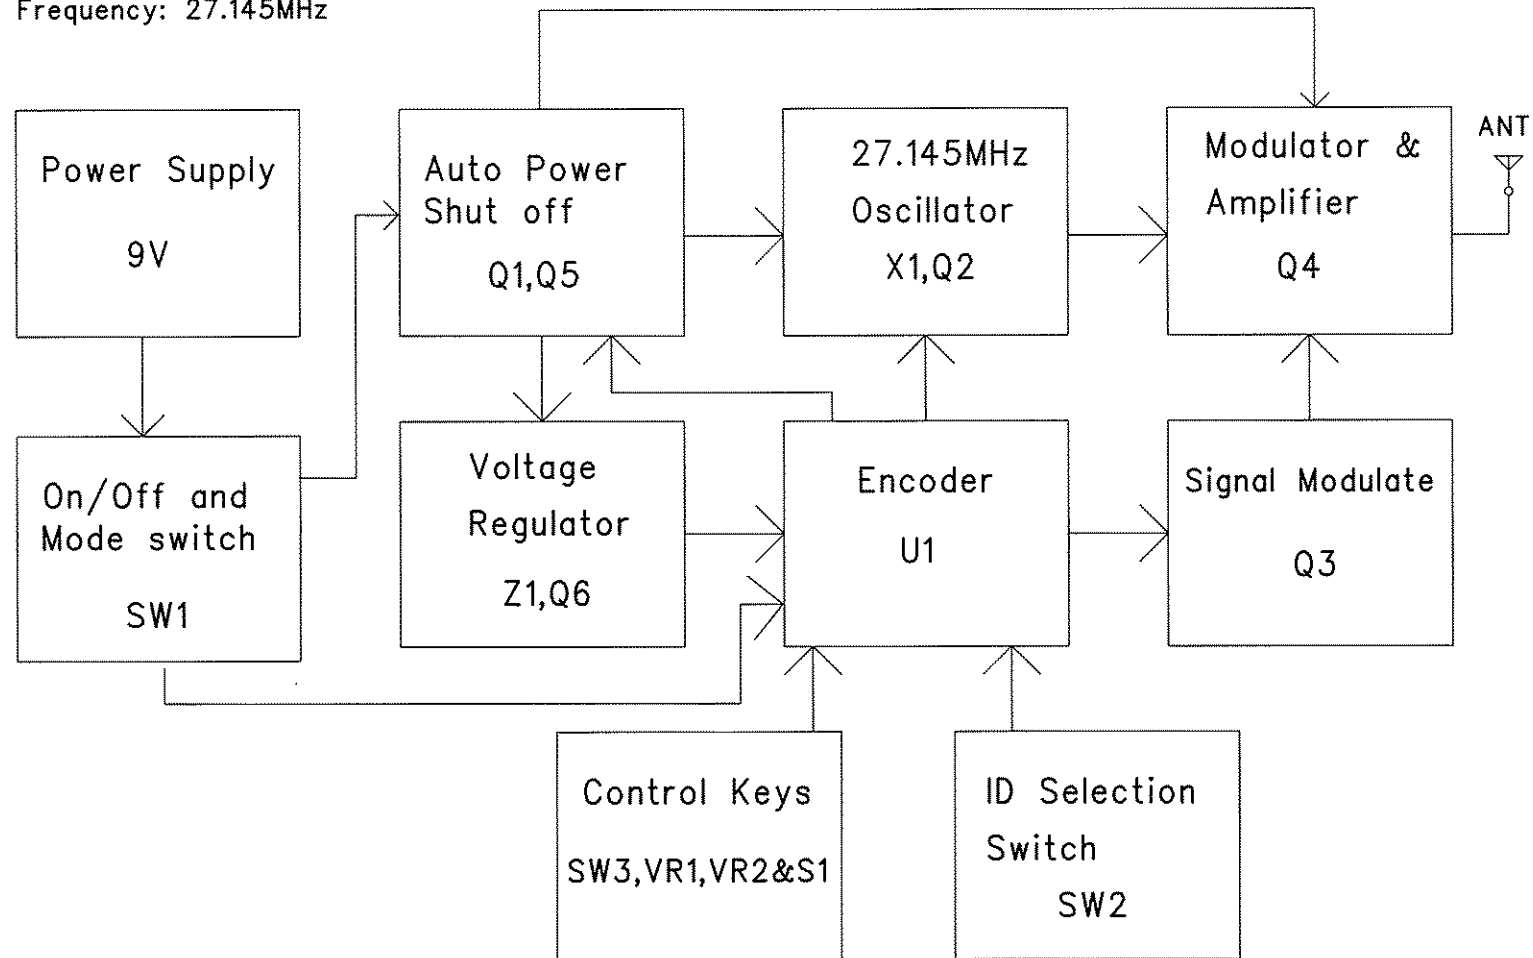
Frequency: 27.145MHz

Power Supply

9V

Auto Power Shut off

Q1,Q5

27.145MHz Oscillator

X1,Q2

Modulator & Amplifier

Q4

ANT

On/Off and Mode switch

SW1

Voltage Regulator

Z1,Q6

Encoder

U1

Signal Modulate

Q3

Control Keys

SW3,VR1,VR2&S1

ID Selection Switch

SW2